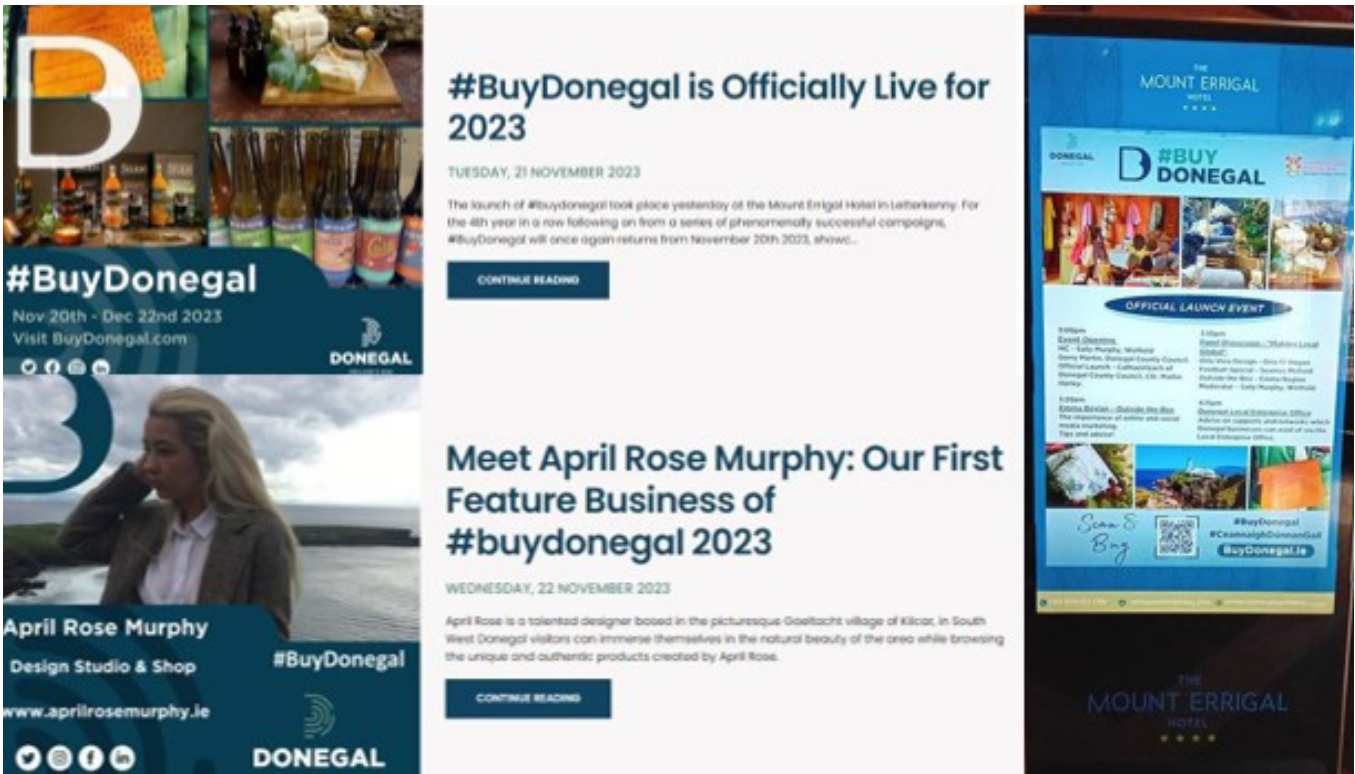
#BuyDonegal

Nov 20th - Dec 22nd 2023

Visit BuyDonegal.com

DONEGAL

April Rose Murphy

Design Studio & Shop

#BuyDonegal

www.aprilrosemurphy.ie

DONEGAL

#BuyDonegal is Officially Live for 2023

TUESDAY, 21 NOVEMBER 2023

The launch of #buydonegal took place yesterday at the Mount Errigal Hotel in Letterkenny. For the 4th year in a row following on from a series of phenomenally successful campaigns, #BuyDonegal will once again returns from November 20th 2023, showc...

CONTINUE READING

Meet April Rose Murphy: Our First Feature Business of #buydonegal 2023

WEDNESDAY, 22 NOVEMBER 2023

April Rose is a talented designer based in the picturesque Gaeltacht village of Kilcar, in South West Donegal visitors can immerse themselves in the natural beauty of the area while browsing the unique and authentic products created by April Rose.

CONTINUE READING

THE MOUNT ERRIGAL HOTEL

DONEGAL

#BUY DONEGAL

OFFICIAL LAUNCH EVENT

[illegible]

Scan & Buy

#BuyDonegal

#CeannaighDúnnaGall

BuyDonegal.ie

THE MOUNT ERRIGAL HOTEL